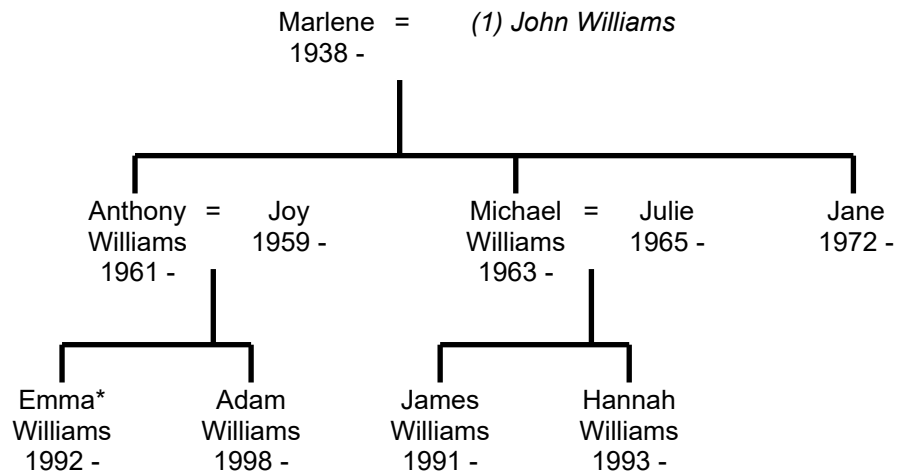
Marlene = *(1) John Williams*
1938 -

Anthony = Joy
Williams 1959 -
1961 -

Michael = Julie
Williams 1965 -
1963 -

Jane
1972 -

Emma*
Williams
1992 -

Adam
Williams
1998 -

James
Williams
1991 -

Hannah
Williams
1993 -